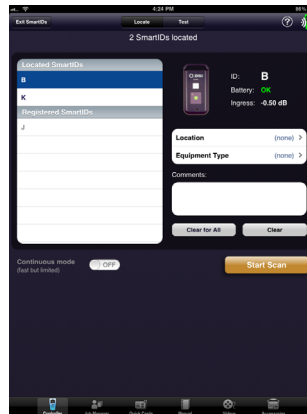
4:24 PM
86%
Exit SmartIDs
Locate
Test
2 SmartIDs located
Located SmartIDs
B
K
Registered SmartIDs
J
ID: B
Battery: OK
Ingress: -0.50 dB
Location (none)
Equipment Type (none)
Comments:
Clear for All
Clear
Continuous mode (fast but limited)
OFF
Start Scan